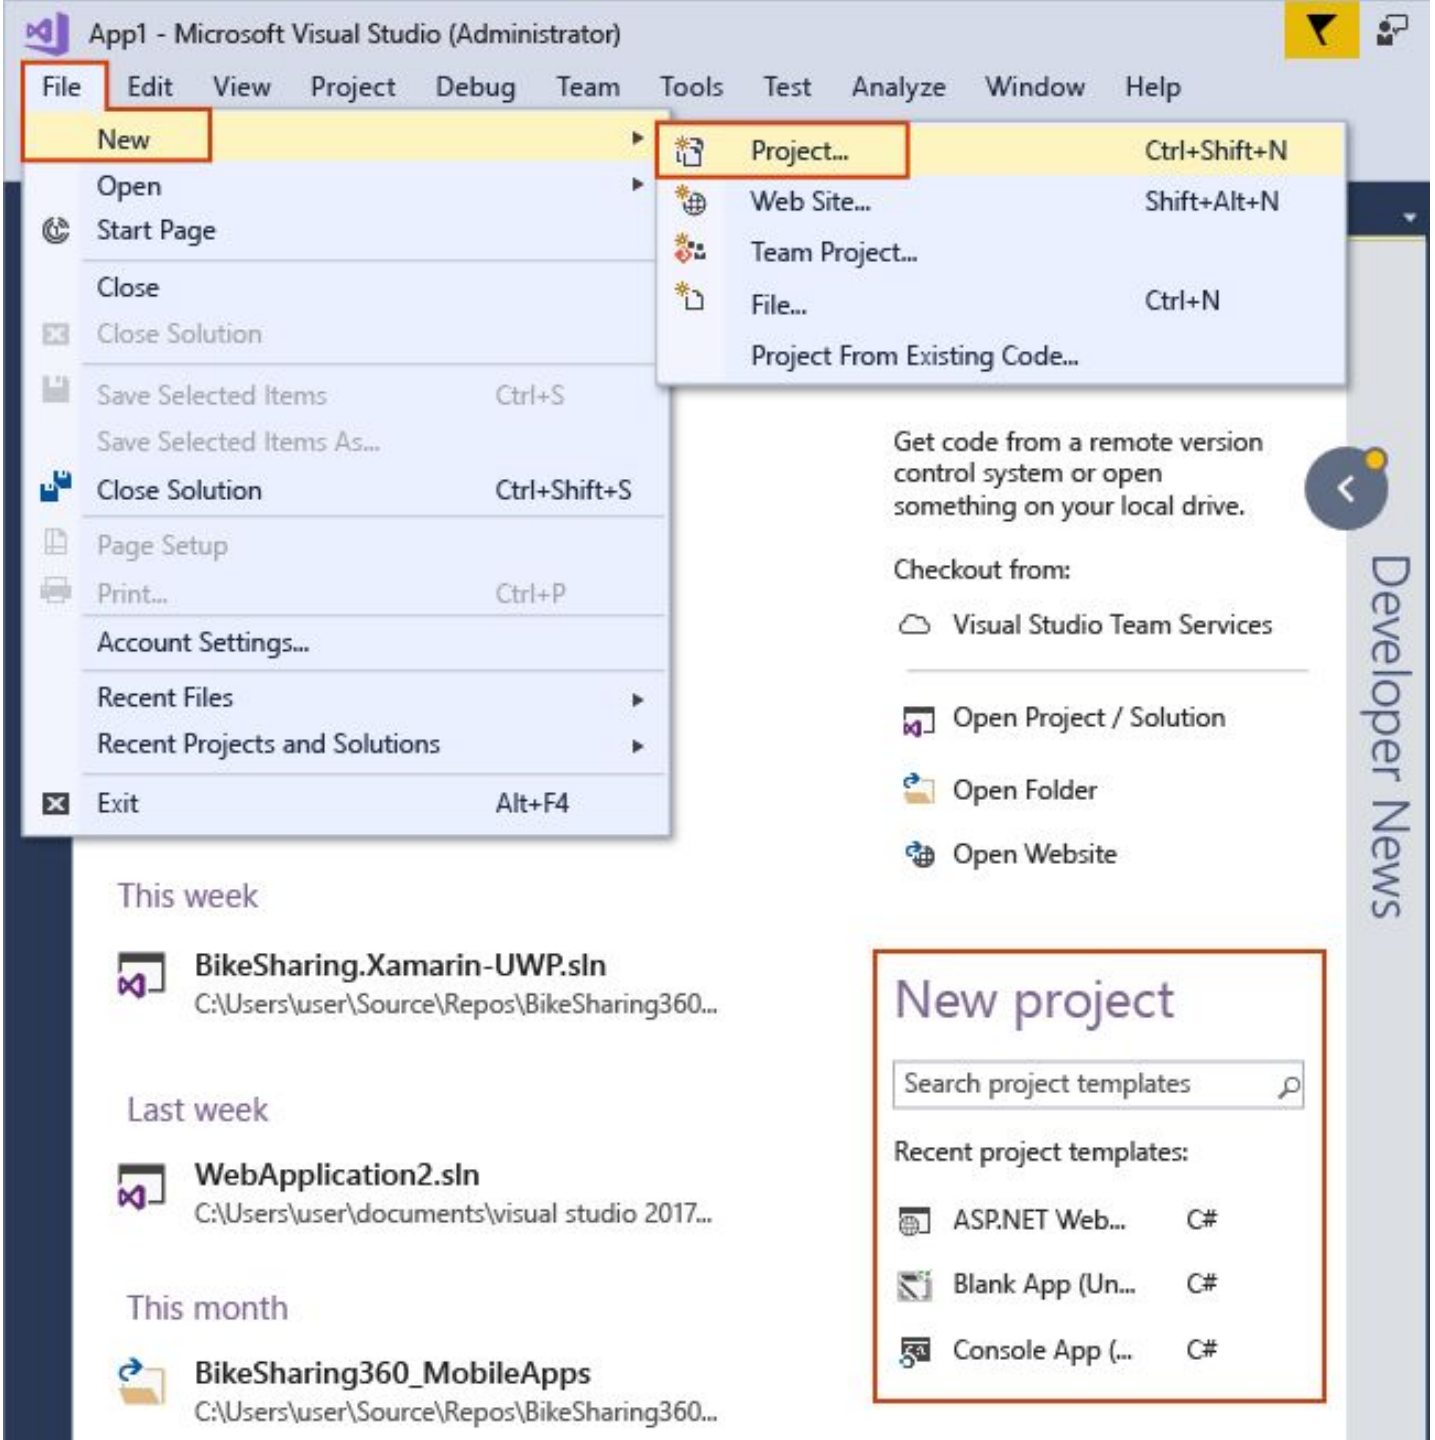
App1 - Microsoft Visual Studio (Administrator)

File Edit View Project Debug Team Tools Test Analyze Window Help

New
Open
Start Page
Close
Close Solution
Save Selected Items Ctrl+S
Save Selected Items As...
Close Solution Ctrl+Shift+S
Page Setup
Print... Ctrl+P
Account Settings...
Recent Files
Recent Projects and Solutions
Exit Alt+F4

Project... Ctrl+Shift+N
Web Site... Shift+Alt+N
Team Project...
File... Ctrl+N
Project From Existing Code...

Get code from a remote version control system or open something on your local drive.

Checkout from:

Visual Studio Team Services

Open Project / Solution

Open Folder

Open Website

Developer News

This week

BikeSharing.Xamarin-UWP.sln
C:\Users\user\Source\Repos\BikeSharing360...

Last week

WebApplication2.sln
C:\Users\user\documents\visual studio 2017...

This month

BikeSharing360_MobileApps
C:\Users\user\Source\Repos\BikeSharing360...

New project

Search project templates

Recent project templates:

ASP.NET Web... C#
Blank App (Un... C#
Console App (... C#